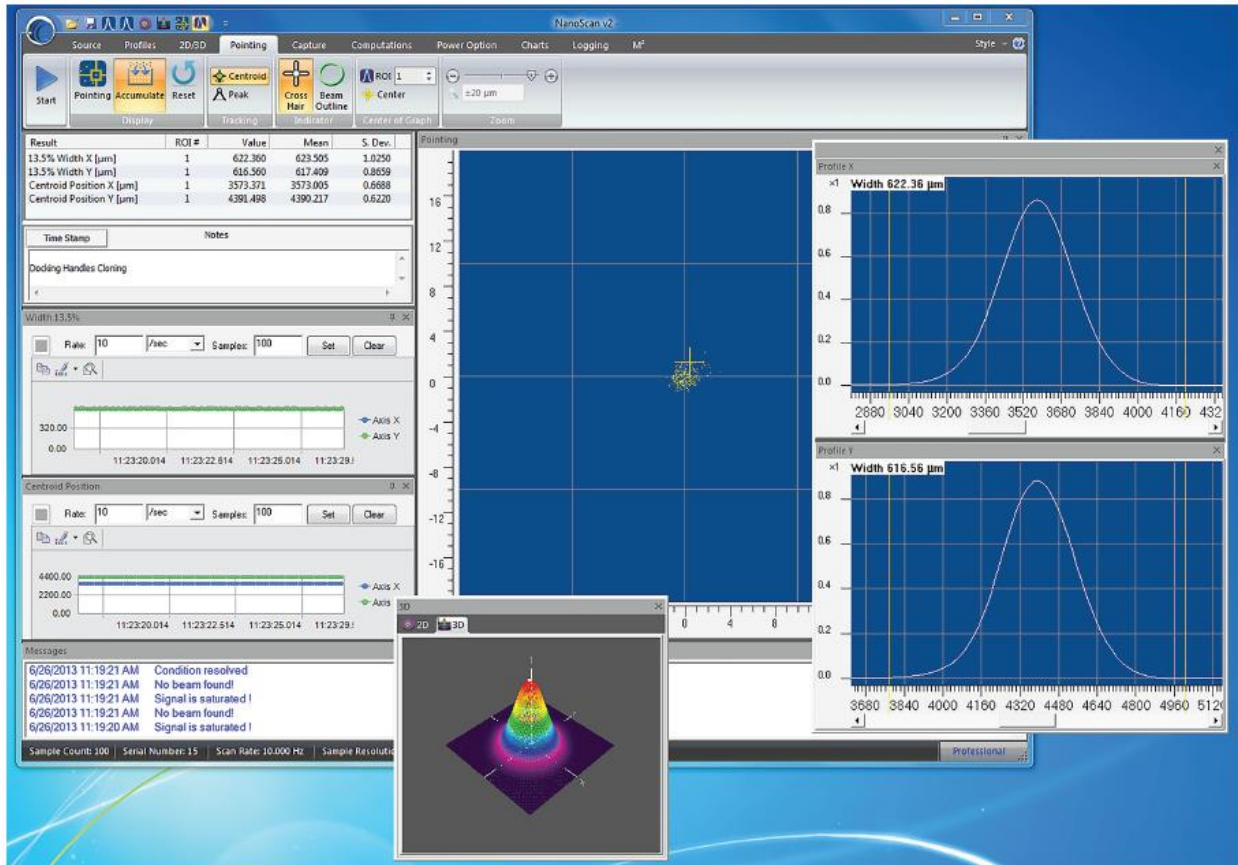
NanoScan v2

Source Profiles 2D/3D Pointing Capture Computations Power Option Charts Logging M²

Style

Start

Pointing Accumulate Reset
Display

Centroid
Peak
Tracking

Cross Hair Beam Outline
Indicator

ROI 1
Center
Center of Graph

±20 µm
Zoom

| Result | ROI # | Value | Mean | S. Dev. |
|---|---|---|---|---|
| 13.5% Width X [µm] | 1 | 622.360 | 623.505 | 1.0250 |
| 13.5% Width Y [µm] | 1 | 616.560 | 617.409 | 0.8659 |
| Centroid Position X [µm] | 1 | 3573.371 | 3573.005 | 0.6688 |
| Centroid Position Y [µm] | 1 | 4391.498 | 4390.217 | 0.6220 |

Time Stamp Notes

Docking Handles Cloning

Width 13.5%

Rate: 10 /sec Samples: 100 Set Clear

320.00
0.00
11:23:20.014 11:23:22.514 11:23:25.014 11:23:29.
Axis X
Axis Y

Centroid Position

Rate: 10 /sec Samples: 100 Set Clear

4400.00
2200.00
0.00
11:23:20.014 11:23:22.514 11:23:25.014 11:23:29.
Axis X
Axis

Messages
6/26/2013 11:19:21 AM Condition resolved
6/26/2013 11:19:21 AM No beam found!
6/26/2013 11:19:21 AM Signal is saturated !
6/26/2013 11:19:21 AM No beam found!
6/26/2013 11:19:20 AM Signal is saturated !

Sample Count: 100 Serial Number: 15 Scan Rate: 10.000 Hz Sample Resolu

Professional

Pointing
16
12
8
4
0
-4
-8
-12
-16
0 4 8

3D
2D 3D

Profile X
×1 Width 622.36 µm
0.8
0.6
0.4
0.2
0.0
2880 3040 3200 3360 3520 3680 3840 4000 4160 432

Profile Y
×1 Width 616.56 µm
0.8
0.6
0.4
0.2
0.0
3680 3840 4000 4160 4320 4480 4640 4800 4960 512